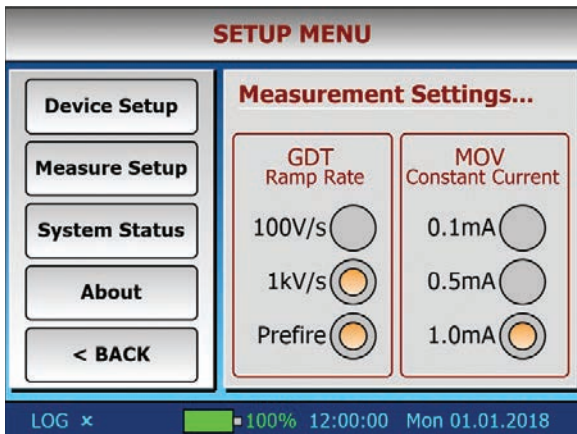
SETUP MENU

Device Setup

Measure Setup

System Status

About

< BACK

Measurement Settings...

GDT
Ramp Rate

100V/s

1kV/s

Prefire

MOV
Constant Current

0.1mA

0.5mA

1.0mA

LOG ×

100% 12:00:00 Mon 01.01.2018